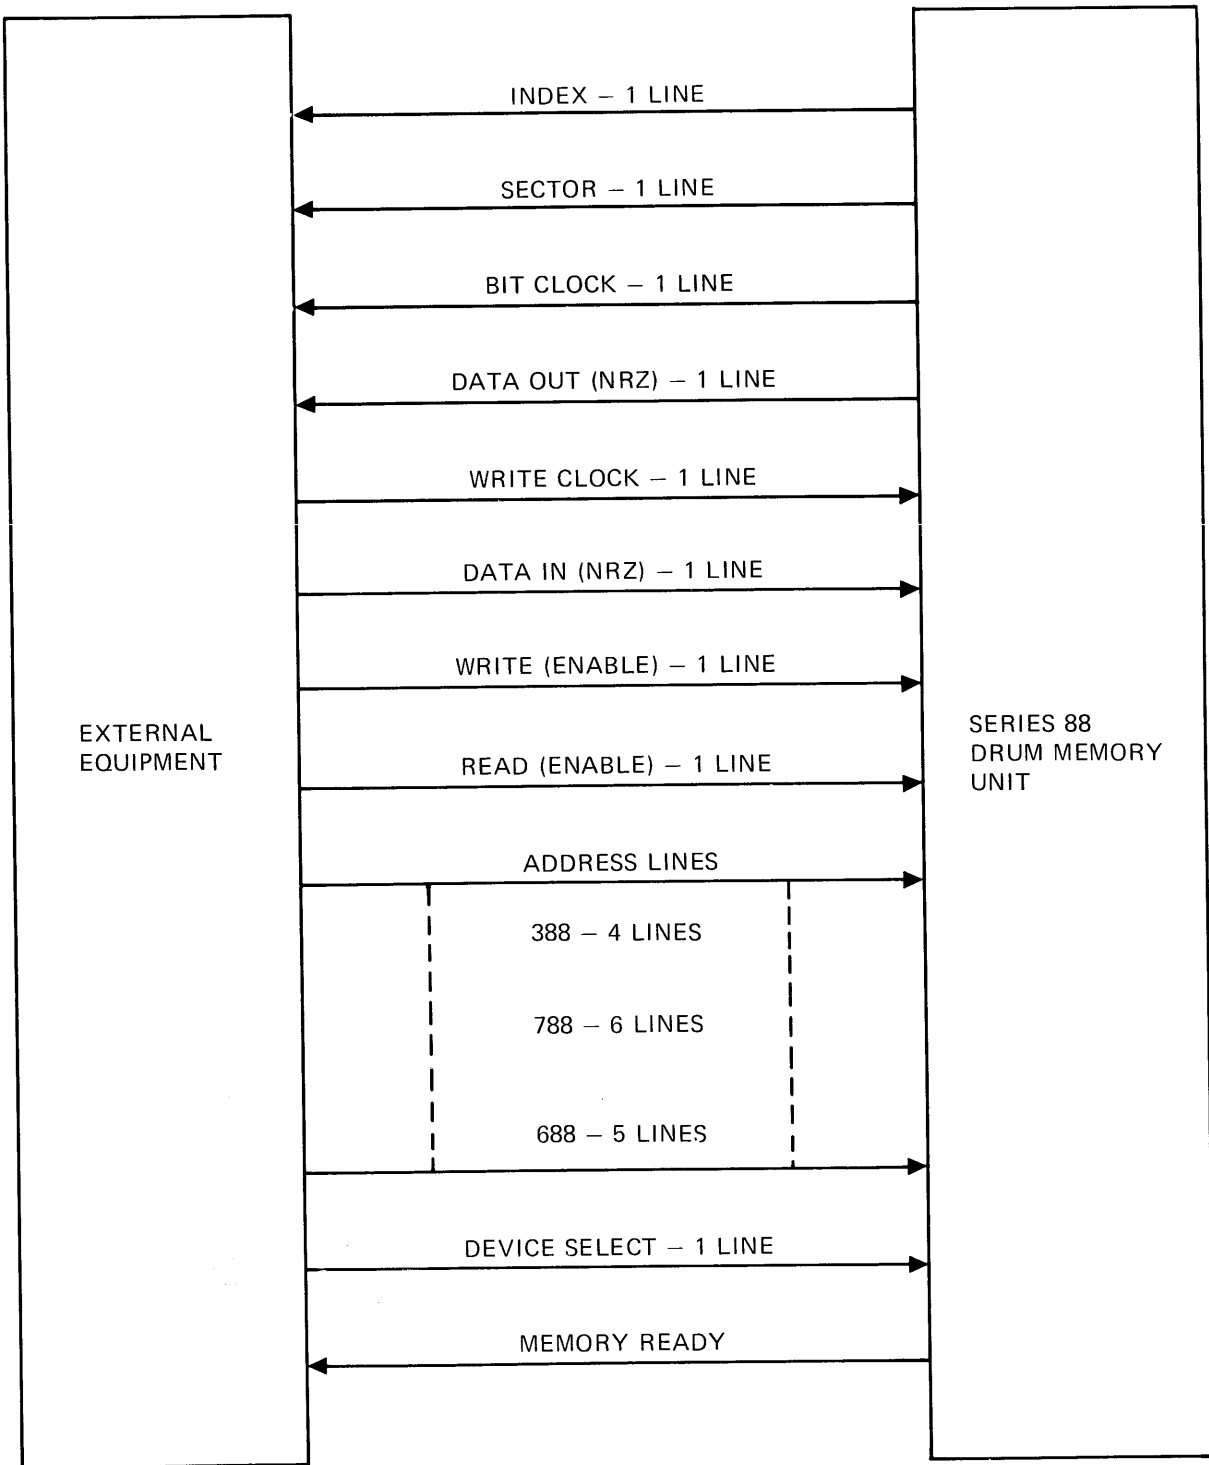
EXTERNAL EQUIPMENT

INDEX – 1 LINE

SECTOR – 1 LINE

BIT CLOCK – 1 LINE

DATA OUT (NRZ) – 1 LINE

WRITE CLOCK – 1 LINE

DATA IN (NRZ) – 1 LINE

WRITE (ENABLE) – 1 LINE

READ (ENABLE) – 1 LINE

ADDRESS LINES

388 – 4 LINES

788 – 6 LINES

688 – 5 LINES

DEVICE SELECT – 1 LINE

MEMORY READY

SERIES 88 DRUM MEMORY UNIT